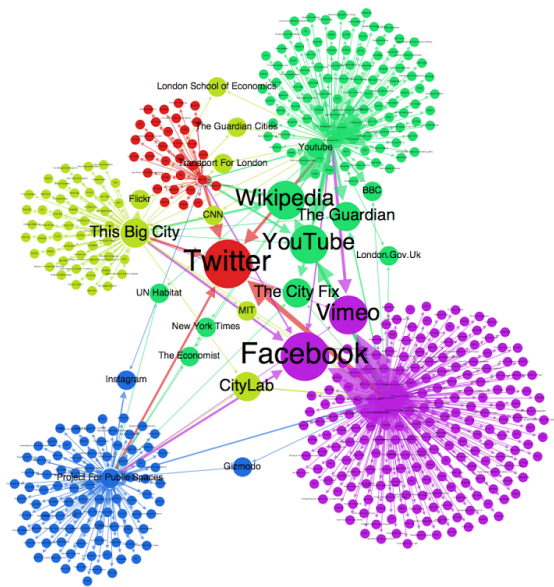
London School of Economics
The Guardian Cities
Transport For London
Youtube
Flickr
CNN
Wikipedia
BBC
The Guardian
This Big City
YouTube
London.Gov.Uk
Twitter
UN Habitat
The City Fix
MIT
Vimeo
New York Times
The Economist
Facebook
Instagram
CityLab
Project For Public Spaces
Gizmodo